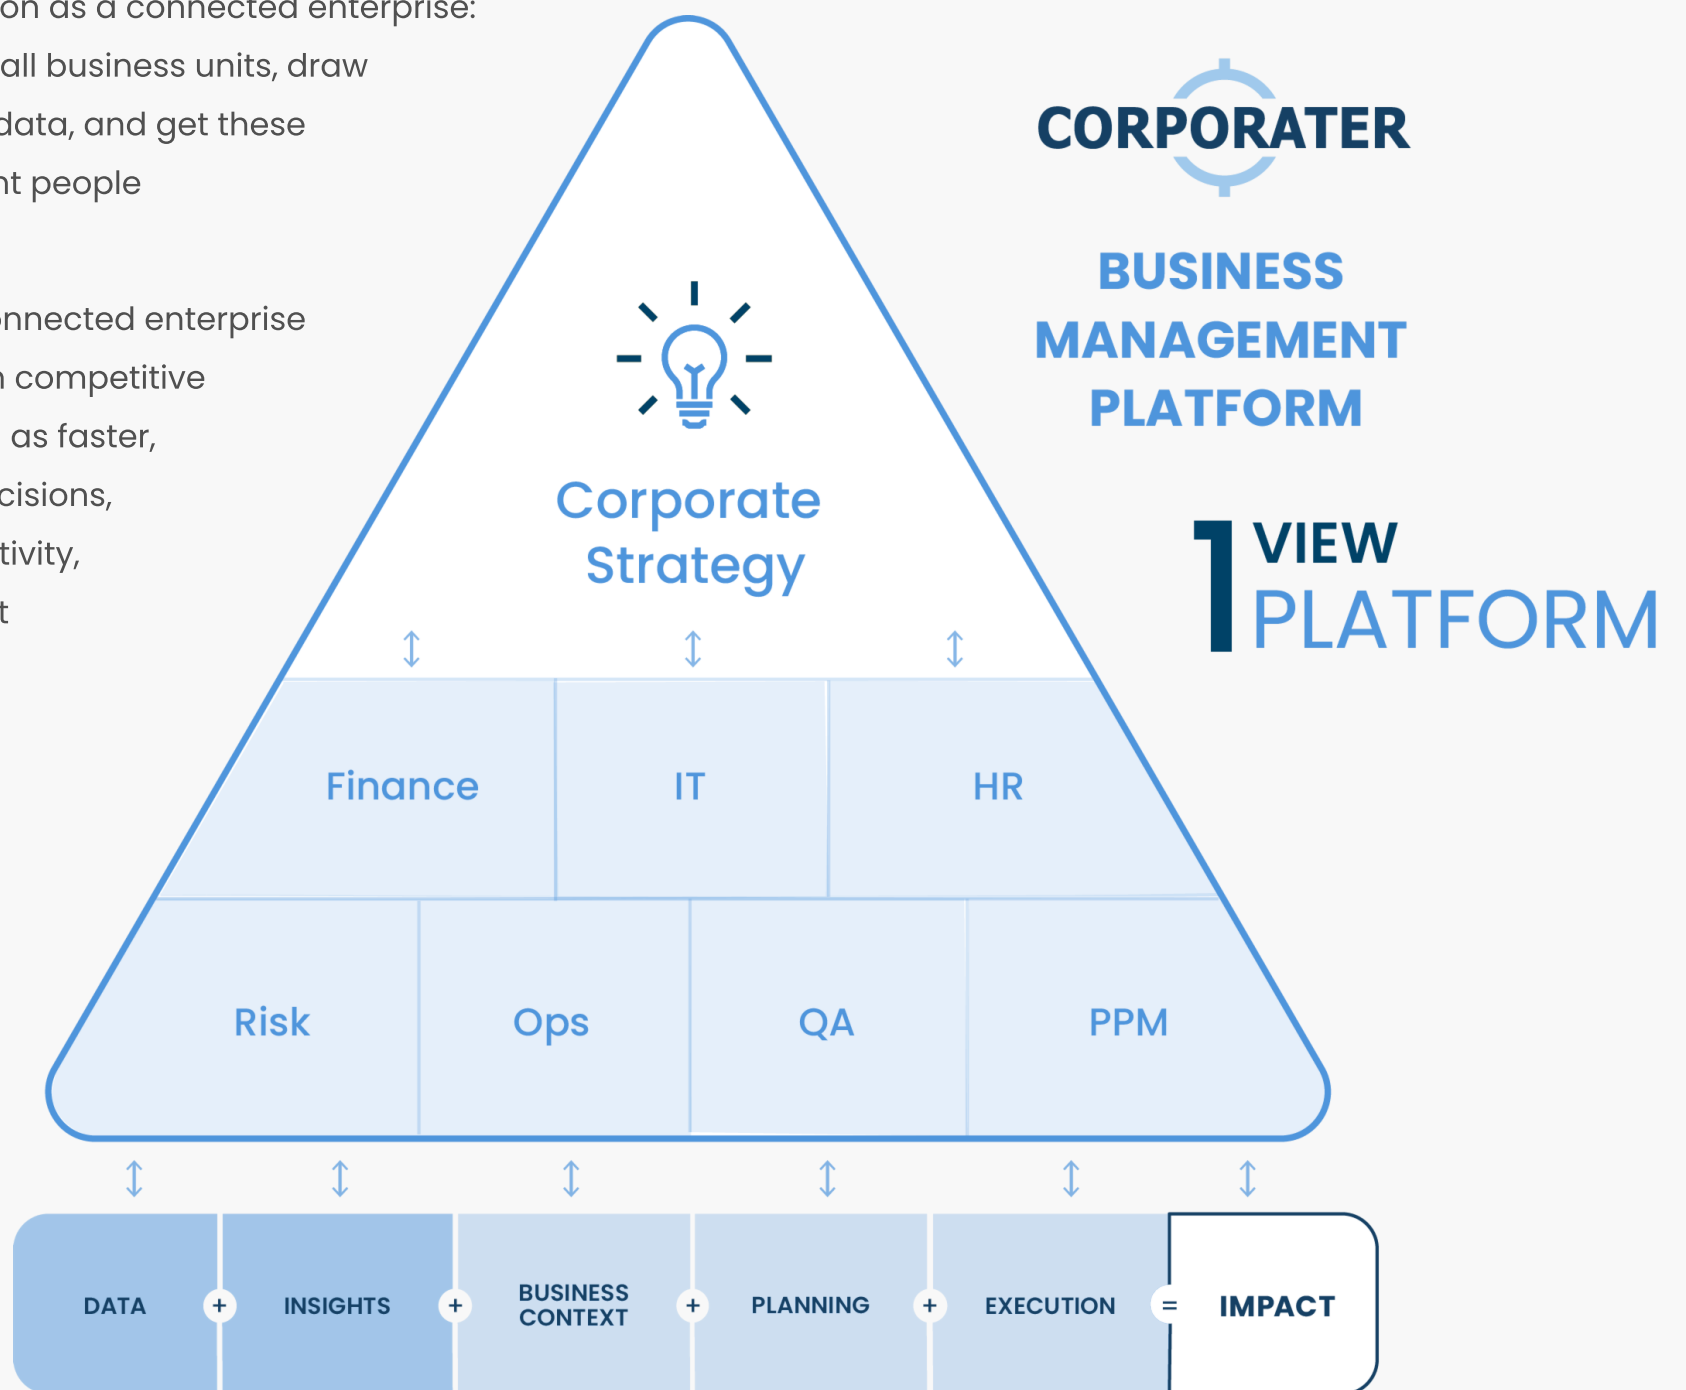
on as a connected enterprise:
all business units, draw
data, and get these
nt people

nnected enterprise
n competitive
as faster,
cisions,
tivity,
t

CORPORATER

BUSINESS MANAGEMENT PLATFORM

1 VIEW PLATFORM

Corporate Strategy

Finance

IT

HR

Risk

Ops

QA

PPM

DATA + INSIGHTS + BUSINESS CONTEXT + PLANNING + EXECUTION = IMPACT